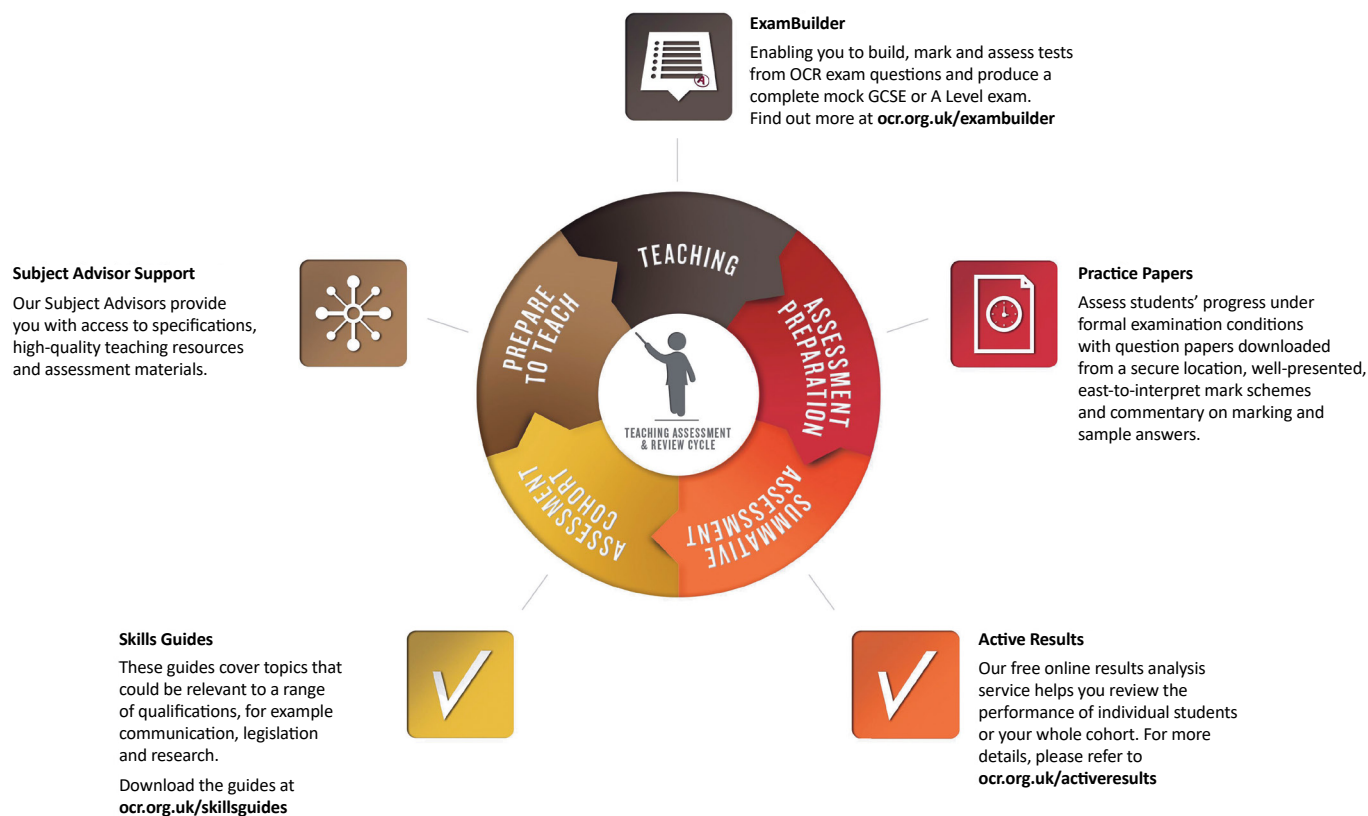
ExamBuilder

Enabling you to build, mark and assess tests from OCR exam questions and produce a complete mock GCSE or A Level exam. Find out more at **ocr.org.uk/exambuilder**

Subject Advisor Support

Our Subject Advisors provide you with access to specifications, high-quality teaching resources and assessment materials.

TEACHING

PREPARE TO TEACH

ASSESSMENT PREPARATION

TEACHING ASSESSMENT & REVIEW CYCLE

COHORT ASSESSMENT

SUMMATIVE ASSESSMENT

Practice Papers

Assess students' progress under formal examination conditions with question papers downloaded from a secure location, well-presented, east-to-interpret mark schemes and commentary on marking and sample answers.

Skills Guides

These guides cover topics that could be relevant to a range of qualifications, for example communication, legislation and research.

Download the guides at **ocr.org.uk/skillsguides**

Active Results

Our free online results analysis service helps you review the performance of individual students or your whole cohort. For more details, please refer to **ocr.org.uk/activeresults**